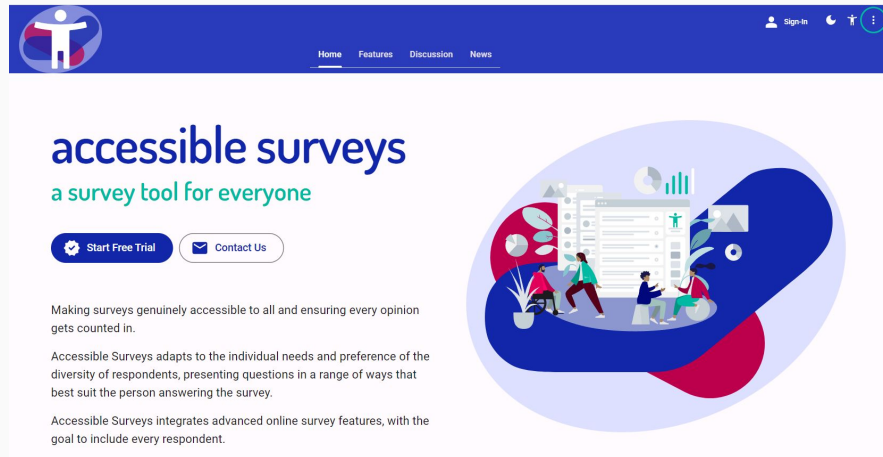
Sign-In

Home Features Discussion News

accessible surveys

a survey tool for everyone

Start Free Trial

Contact Us

Making surveys genuinely accessible to all and ensuring every opinion gets counted in.

Accessible Surveys adapts to the individual needs and preference of the diversity of respondents, presenting questions in a range of ways that best suit the person answering the survey.

Accessible Surveys integrates advanced online survey features, with the goal to include every respondent.